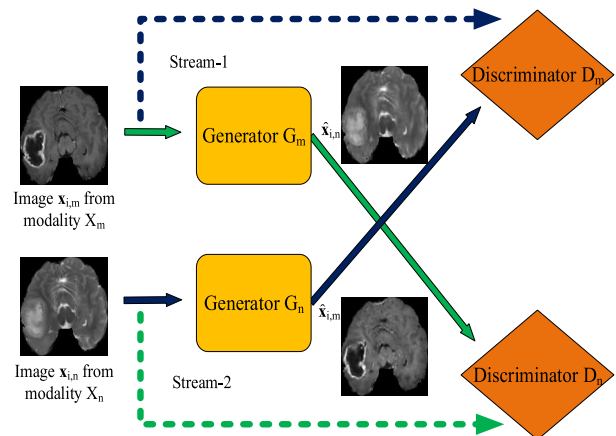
Stream-1

Discriminator $D_m$

Image $\mathbf{x}_{i,m}$ from modality $X_m$

Generator $G_m$

$\hat{\mathbf{x}}_{i,n}$

Generator $G_n$

$\hat{\mathbf{x}}_{i,m}$

Image $\mathbf{x}_{i,n}$ from modality $X_n$

Stream-2

Discriminator $D_n$